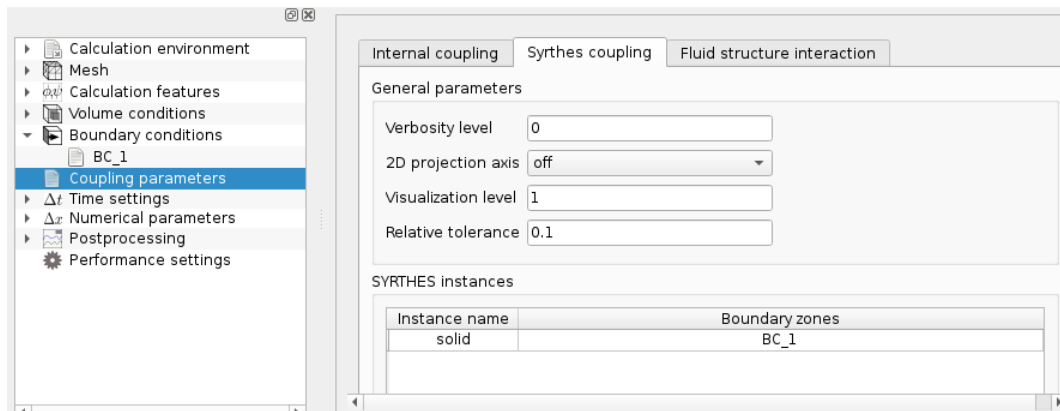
Calculation environment
Mesh
$\phi\psi$ Calculation features
Volume conditions
Boundary conditions
BC_1
Coupling parameters
$\Delta t$ Time settings
$\Delta x$ Numerical parameters
Postprocessing
Performance settings

Internal coupling | Syrthes coupling | Fluid structure interaction

General parameters

Verbosity level 0
2D projection axis off
Visualization level 1
Relative tolerance 0.1

SYRTHES instances

| Instance name | Boundary zones |
|---|---|
| solid | BC_1 |